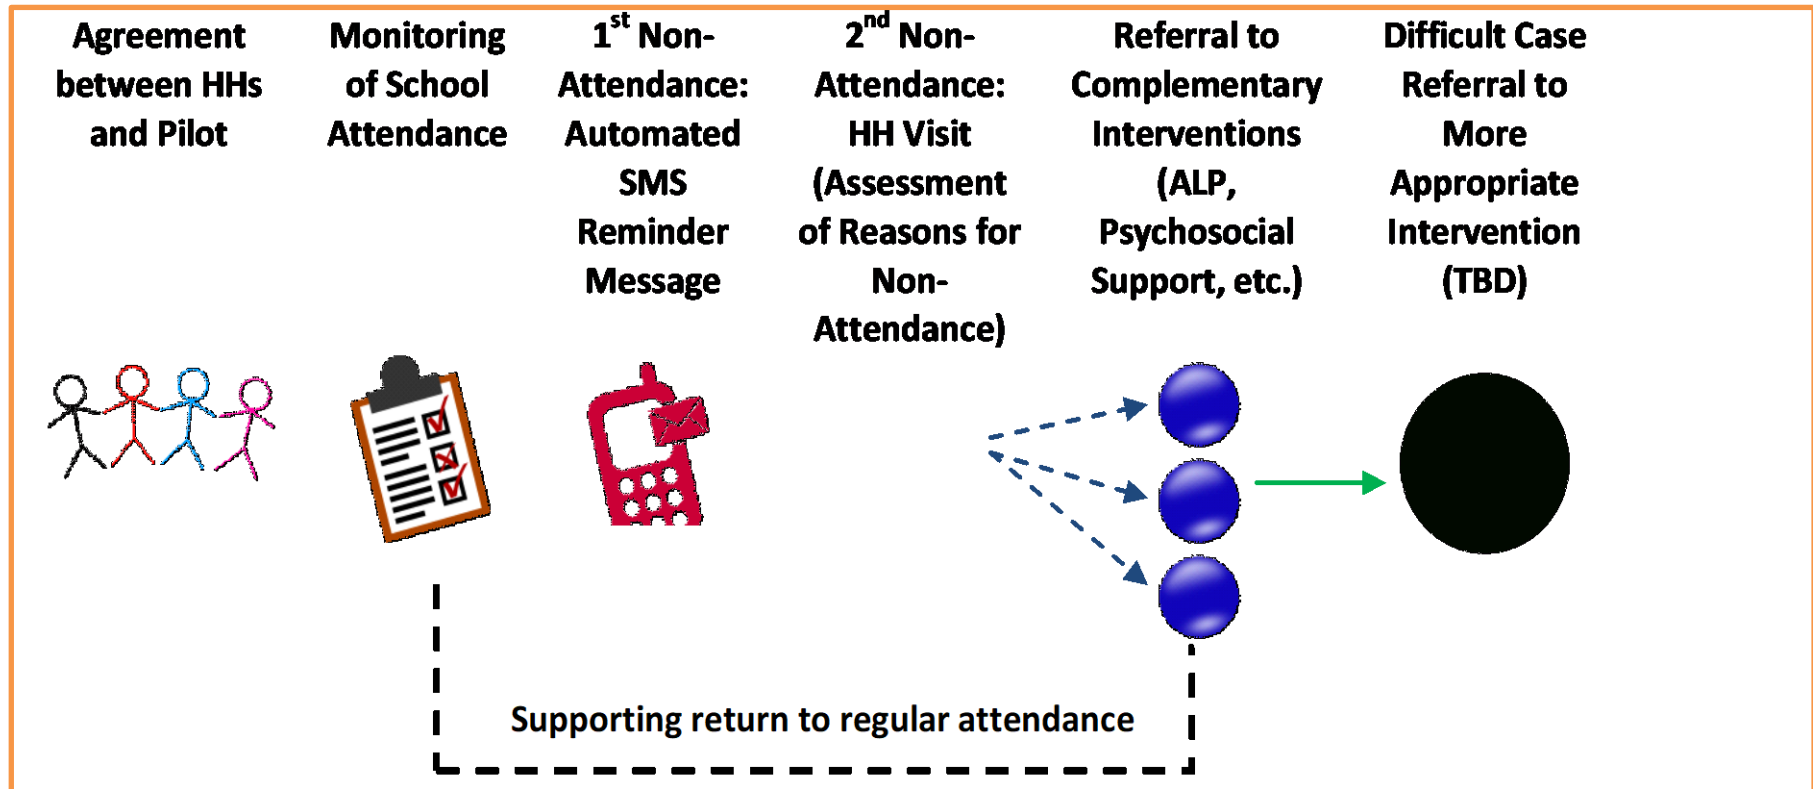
Agreement between HHs and Pilot

Monitoring of School Attendance

1$^{st}$ Non-Attendance: Automated SMS Reminder Message

2$^{nd}$ Non-Attendance: HH Visit (Assessment of Reasons for Non-Attendance)

Referral to Complementary Interventions (ALP, Psychosocial Support, etc.)

Difficult Case Referral to More Appropriate Intervention (TBD)

Supporting return to regular attendance